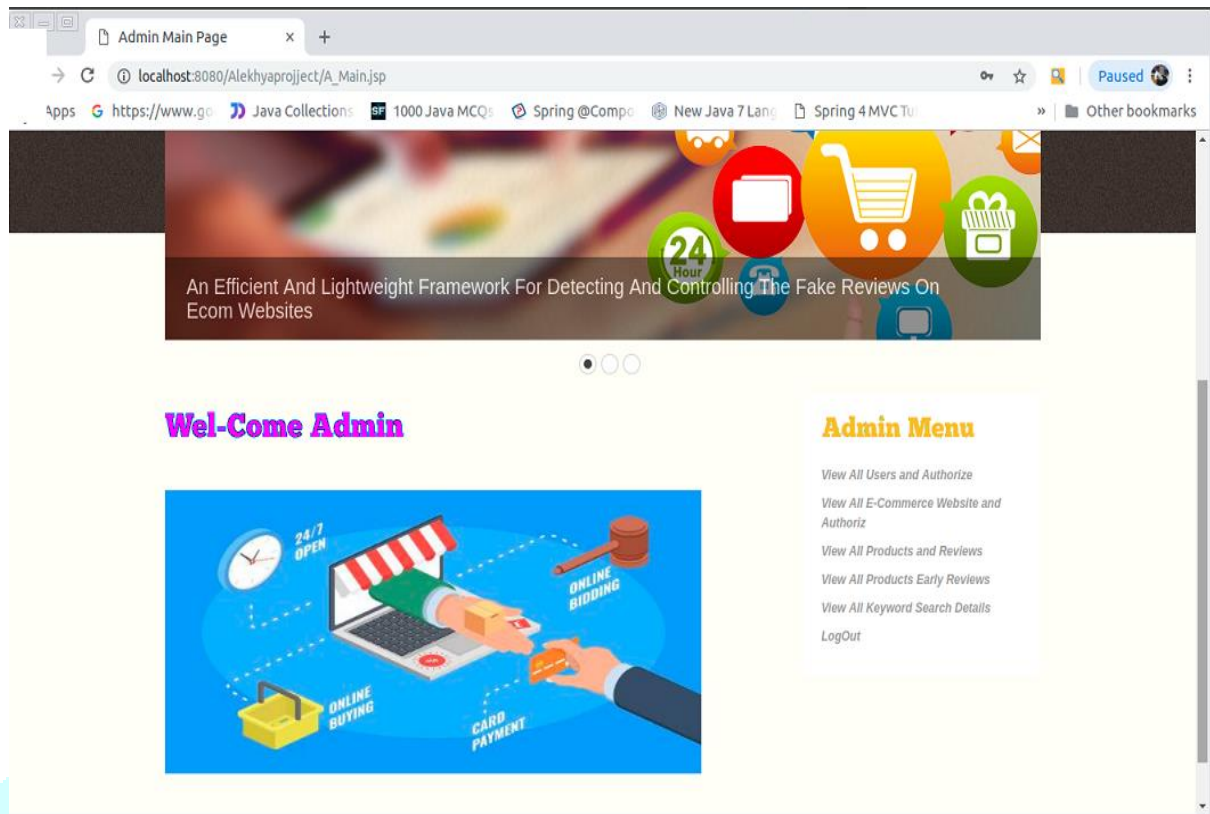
Admin Main Page × +

localhost:8080/Alekhyaprojject/A_Main.jsp

Paused

Apps https://www.go Java Collections 1000 Java MCQs Spring @Compo New Java 7 Lang Spring 4 MVC Tu » Other bookmarks

24 Hour

An Efficient And Lightweight Framework For Detecting And Controlling The Fake Reviews On Ecom Websites

Wel-Come Admin

24/7 OPEN

ONLINE BIDDING

ONLINE BUYING

CARD PAYMENT

Admin Menu

View All Users and Authorize

View All E-Commerce Website and Authoriz

View All Products and Reviews

View All Products Early Reviews

View All Keyword Search Details

LogOut